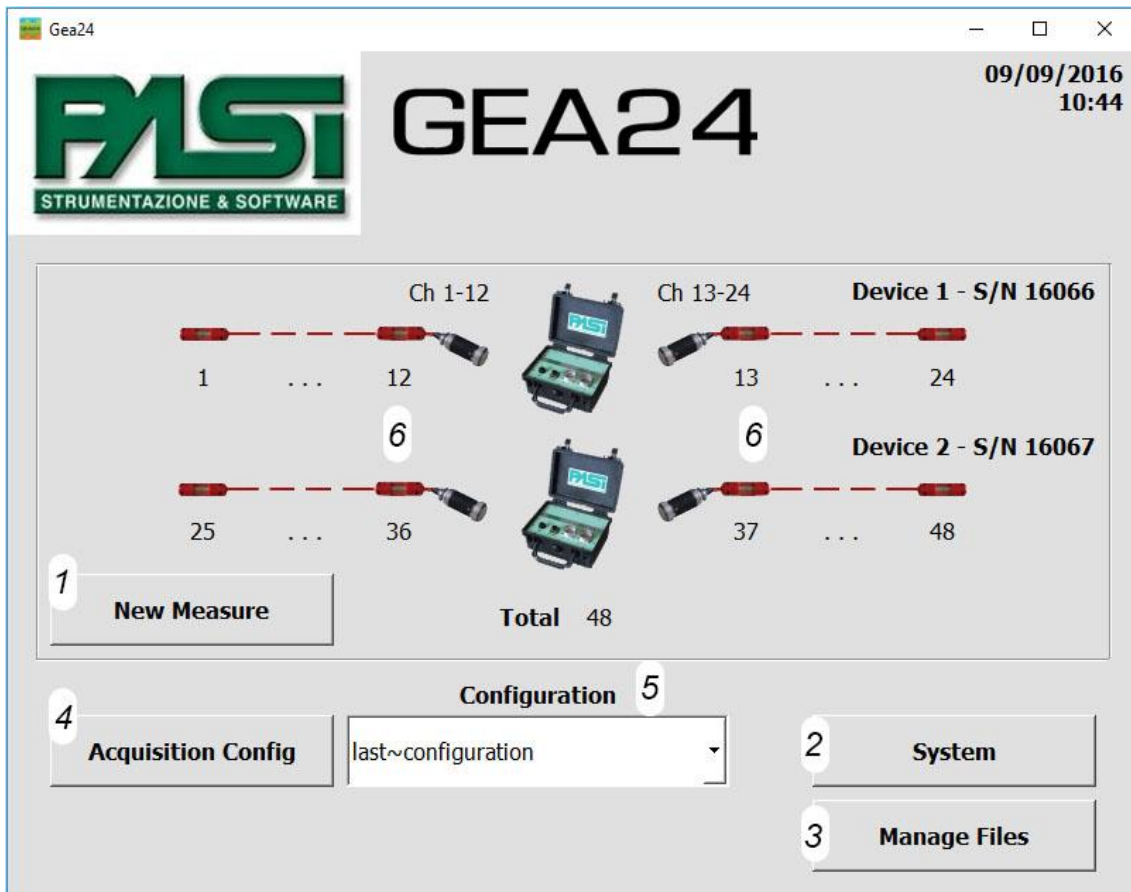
Gea24

PASI
STRUMENTAZIONE & SOFTWARE

GEA24

09/09/2016
10:44

Ch 1-12

Ch 13-24

Device 1 - S/N 16066

PASI

1 . . . 12

13 . . . 24

6

6

Device 2 - S/N 16067

PASI

25 . . . 36

37 . . . 48

1

New Measure

Total 48

Configuration

5

4

Acquisition Config

last~configuration

2

System

3

Manage Files